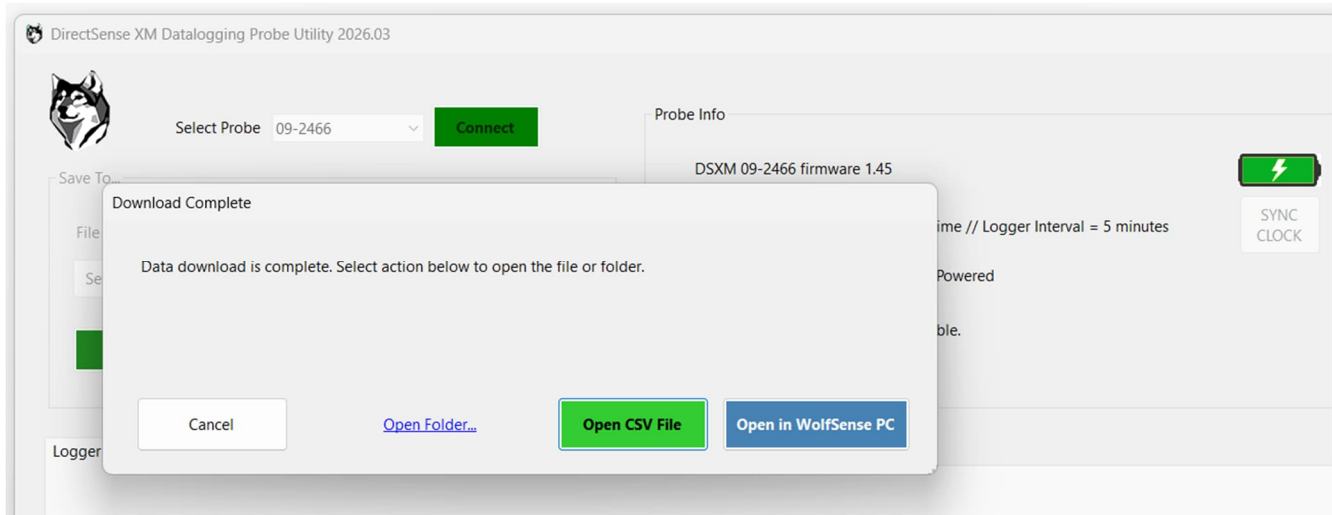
DirectSense XM Datalogging Probe Utility 2026.03

Select Probe 09-2466

Connect

Save To...

File

Se

Probe Info

DSXM 09-2466 firmware 1.45

ime // Logger Interval = 5 minutes

Powered

ble.

SYNC CLOCK

Download Complete

Data download is complete. Select action below to open the file or folder.

Cancel

Open Folder...

Open CSV File

Open in WolfSense PC

Logger